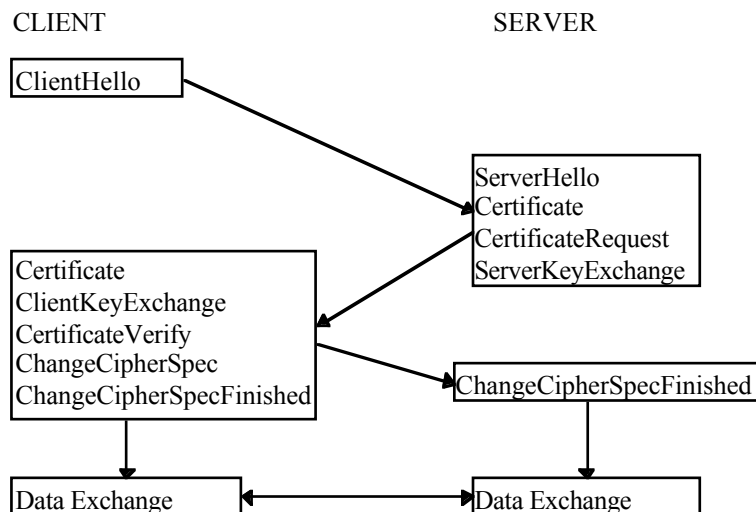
CLIENT

SERVER

ClientHello

ServerHello
Certificate
CertificateRequest
ServerKeyExchange

Certificate
ClientKeyExchange
CertificateVerify
ChangeCipherSpec
ChangeCipherSpecFinished

ChangeCipherSpecFinished

Data Exchange

Data Exchange